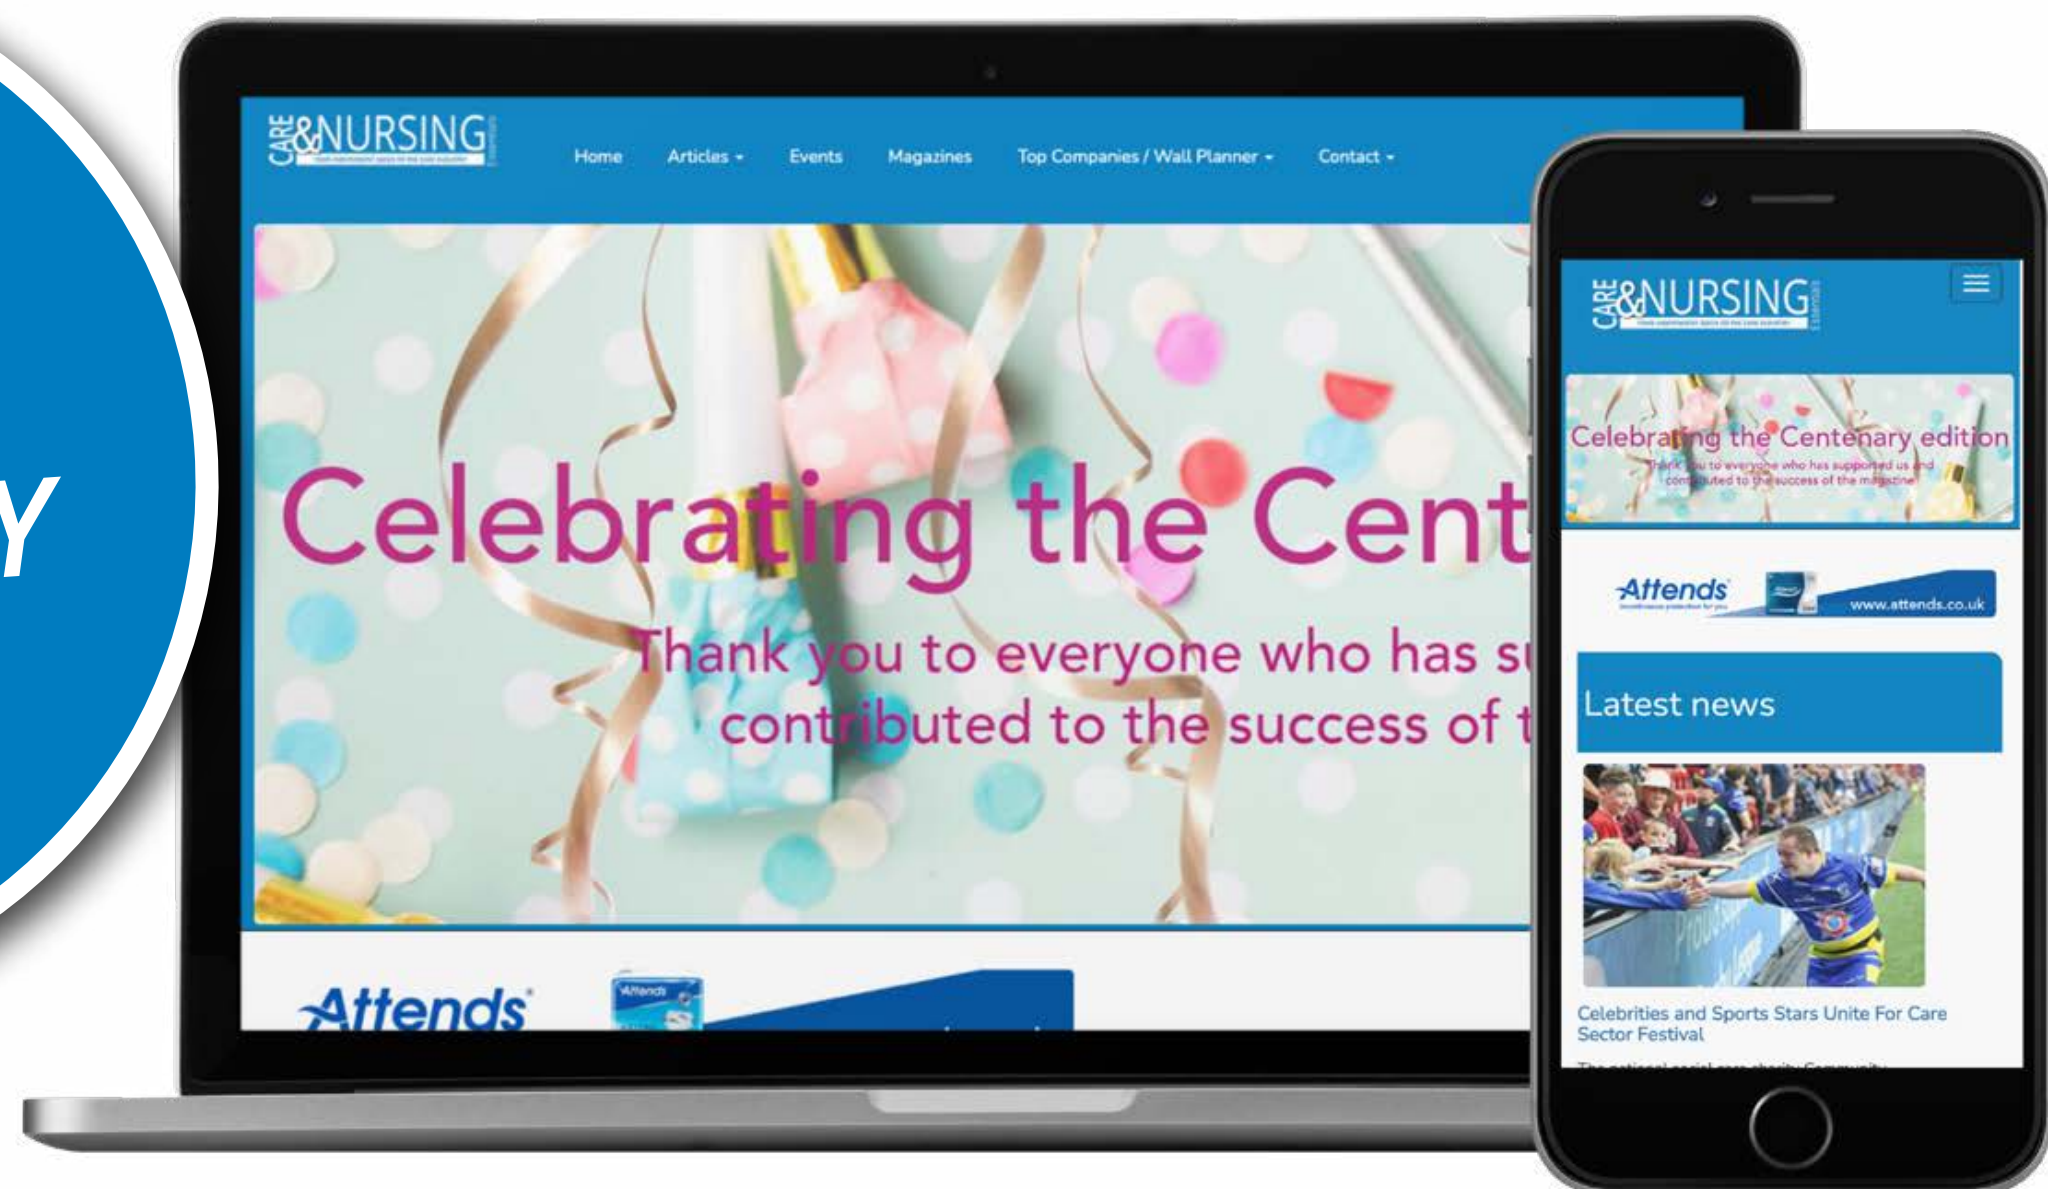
Y

CARE&NURSING ESSENTIALS

Home Articles Events Magazines Top Companies / Wall Planner Contact

Celebrating the Cent

Thank you to everyone who has su

contributed to the success of t

Attends

CARE&NURSING ESSENTIALS

Celebrating the Centenary edition

Thank you to everyone who has supported us and contributed to the success of the magazine

Attends

www.attends.co.uk

Latest news

Celebrities and Sports Stars Unite For Care Sector Festival